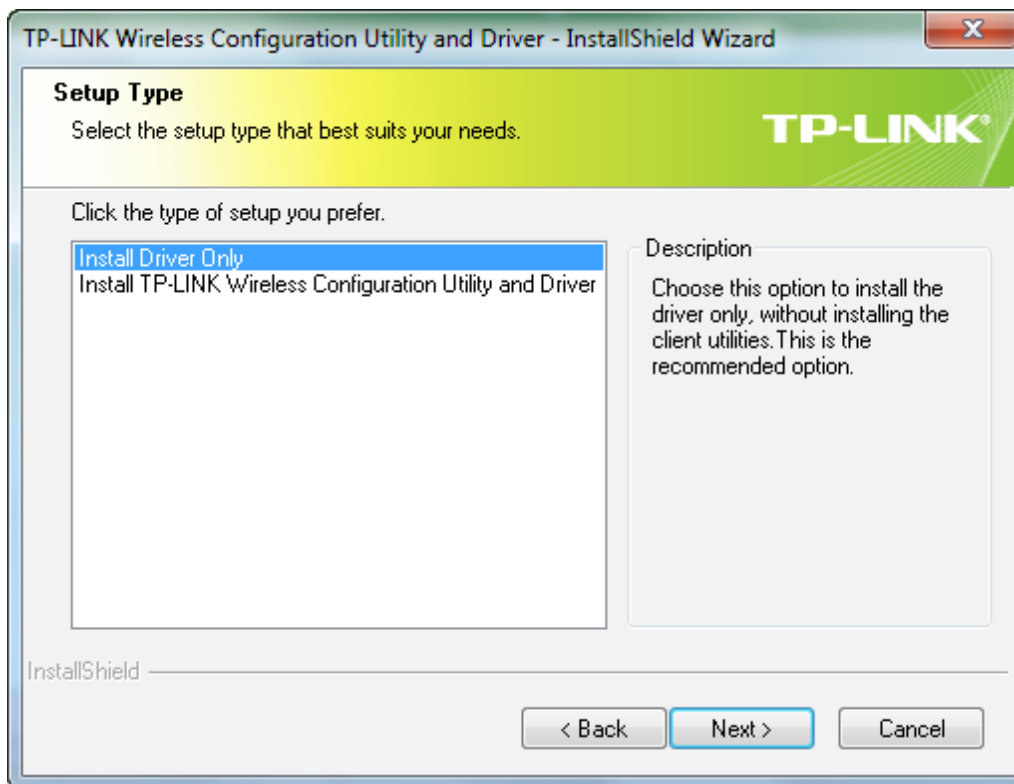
TP-LINK Wireless Configuration Utility and Driver - InstallShield Wizard

Setup Type
Select the setup type that best suits your needs.

TP-LINK

Click the type of setup you prefer.

Install Driver Only
Install TP-LINK Wireless Configuration Utility and Driver

Description
Choose this option to install the driver only, without installing the client utilities.This is the recommended option.

InstallShield

< Back
Next >
Cancel